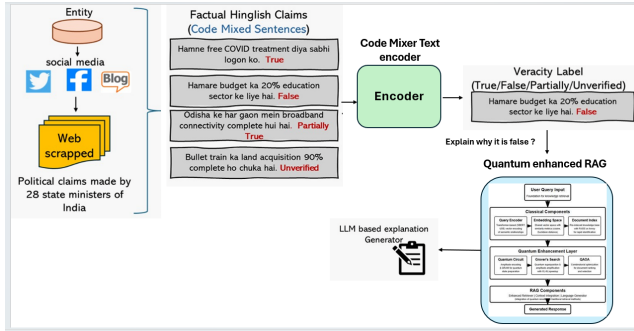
Entity

social media

Blog

Web scrapped

Political claims made by 28 state ministers of India

Factual Hinglish Claims
(Code Mixed Sentences)

Hamne free COVID treatment diya sabhi logon ko. True

Hamare budget ka 20% education sector ke liye hai. False

Odisha ke har gaon mein broadband connectivity complete hui hai. Partially True

Bullet train ka land acquisition 90% complete ho chuka hai. Unverified

Code Mixer Text encoder

Encoder

Veracity Label
(True/False/Partially/Unverified)

Hamare budget ka 20% education sector ke liye hai. False

Explain why it is false ?

Quantum enhanced RAG

User Query Input

Classical Components

Query Encoder

Embedding Space

Document Index

Quantum Enhancement Layer

Quantum Circuit

Grover's Search

QAOA

RAG Components

Generated Response

LLM based explanation Generator